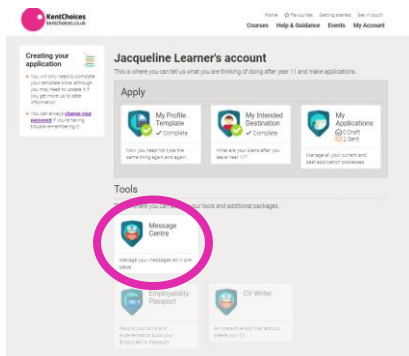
KentChoices
kentchoices.co.uk

Home ☆ Favourites Getting started Get in touch
Courses Help & Guidance Events My Account

Creating your application

You will only need to complete your template once although you may need to update it if you get more up to date information.

You can always change your password if you're having trouble remembering it.

Jacqueline Learner's account

This is where you can tell us what you are thinking of doing after year 11 and make applications.

Apply

My Profile Template
✓ Complete

Now you need not type the same thing again and again...

My Intended Destination
✓ Complete

What are your plans after you leave Year 11?

My Applications
0 Draft
2 Sent

Manage all your current and past application processes.

Tools

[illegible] are you can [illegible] your tools and additional packages.

Message Centre

Manage your messages all in one place

Employability Passport

Record your skills and experiences to build your Employability Passport

CV Writer

An interactive tool that lets you create your CV